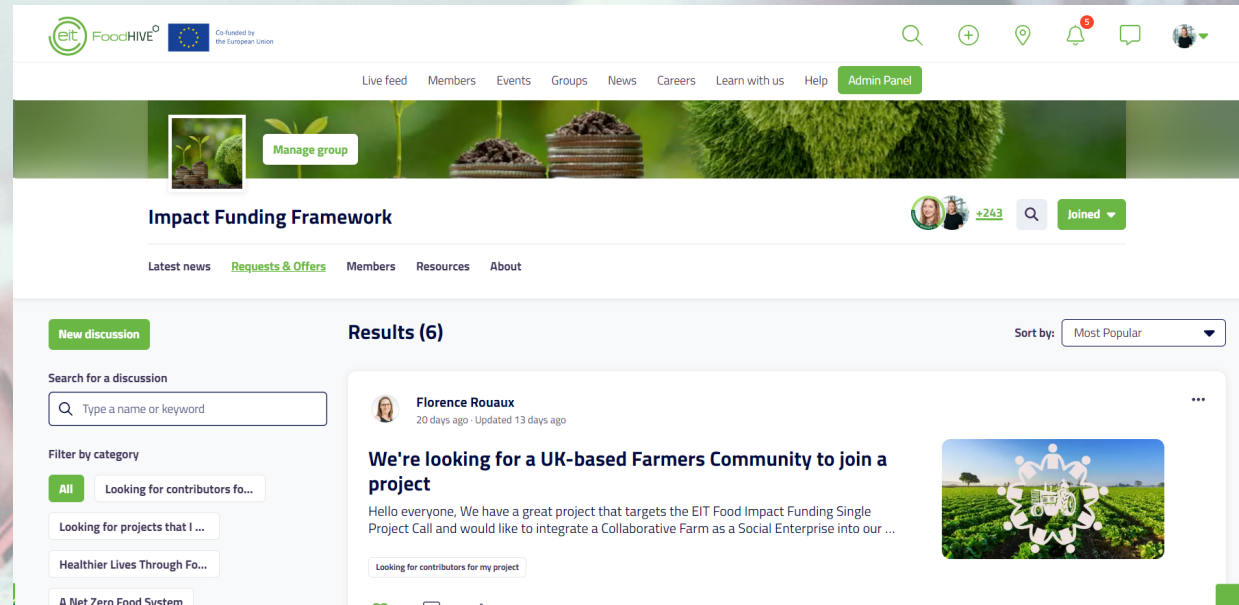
eit FoodHIVE

Co-funded by the European Union

5

Live feed Members Events Groups News Careers Learn with us Help Admin Panel

Manage group

Impact Funding Framework

+243

Joined

Latest news Requests & Offers Members Resources About

New discussion

Search for a discussion

Type a name or keyword

Filter by category

All

Looking for contributors fo...

Looking for projects that I ...

Healthier Lives Through Fo...

A Net Zero Food System

Results (6)

Sort by: Most Popular

Florence Rouaux

20 days ago · Updated 13 days ago

We're looking for a UK-based Farmers Community to join a project

Hello everyone, We have a great project that targets the EIT Food Impact Funding Single Project Call and would like to integrate a Collaborative Farm as a Social Enterprise into our ...

Looking for contributors for my project